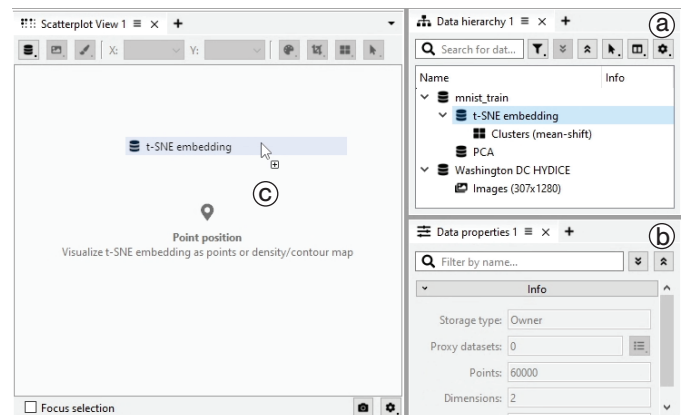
Scatterplot View 1 ≡ × +

X: Y:

t-SNE embedding

ⓒ

Point position

Visualize t-SNE embedding as points or density/contour map

Focus selection

Data hierarchy 1 ≡ × +

ⓐ

Search for dat...

| Name | Info |
|---|---|
| mnist_train | |
| t-SNE embedding | |
| Clusters (mean-shift) | |
| PCA | |
| Washington DC HYDICE | |
| Images (307x1280) | |

Data properties 1 ≡ × +

ⓑ

Filter by name...

Info

Storage type: Owner

Proxy datasets: 0

Points: 60000

Dimensions: 2